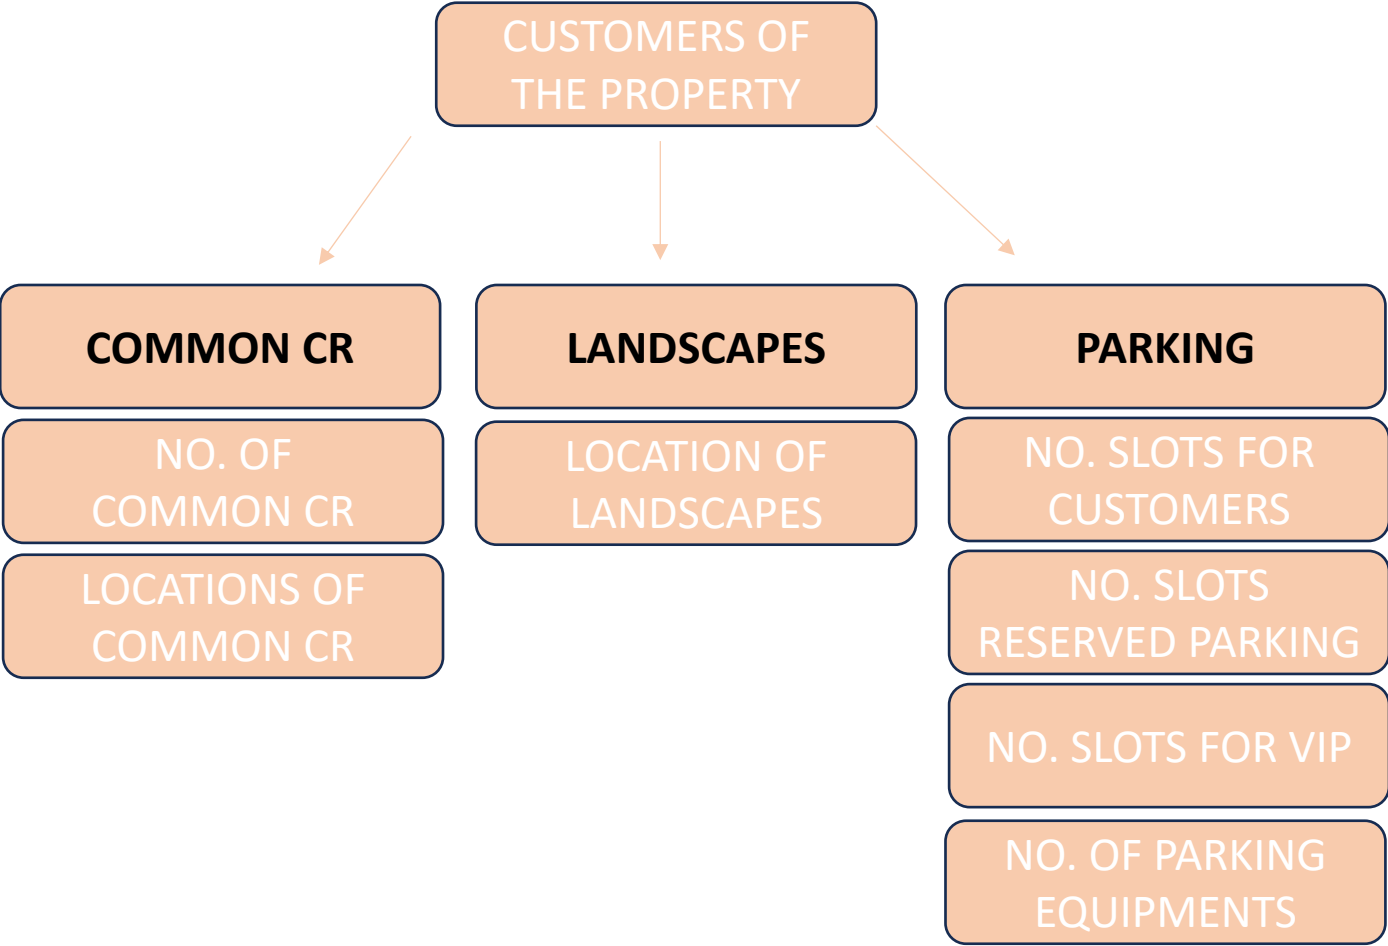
CUSTOMERS OF THE PROPERTY

COMMON CR

NO. OF COMMON CR

LOCATIONS OF COMMON CR

LANDSCAPES

LOCATION OF LANDSCAPES

PARKING

NO. SLOTS FOR CUSTOMERS

NO. SLOTS RESERVED PARKING

NO. SLOTS FOR VIP

NO. OF PARKING EQUIPMENTS